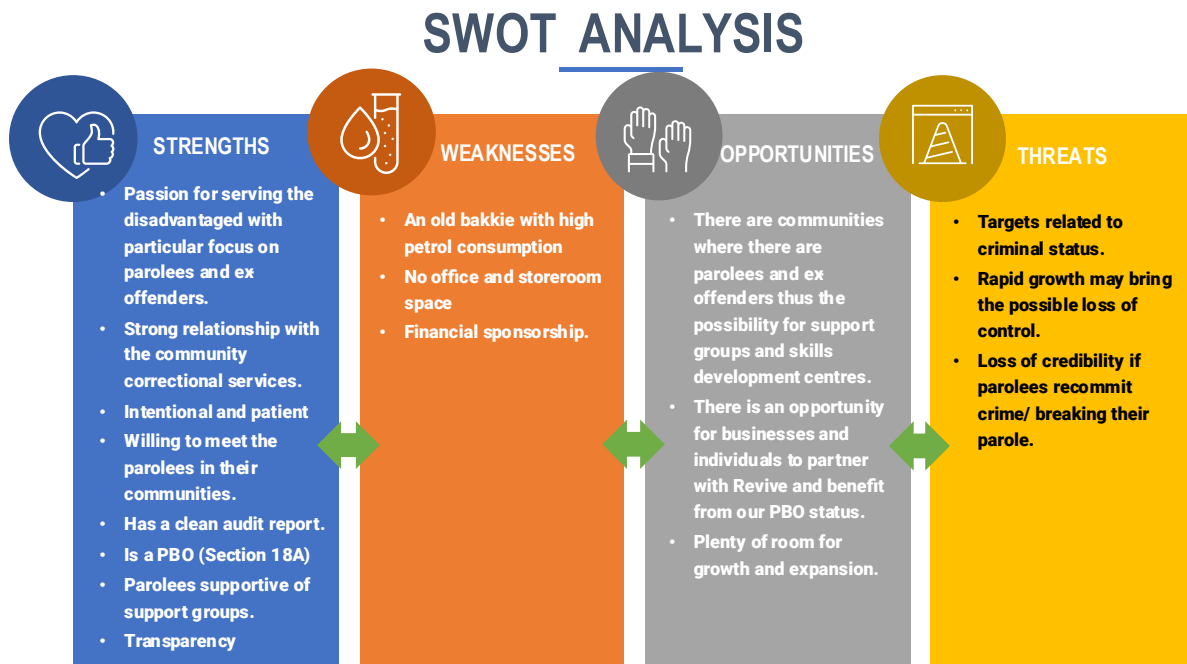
SWOT ANALYSIS

STRENGTHS

- Passion for serving the disadvantaged with particular focus on parolees and ex offenders.
- Strong relationship with the community correctional services.
- Intentional and patient
- Willing to meet the parolees in their communities.
- Has a clean audit report.
- Is a PBO (Section 18A)
- Parolees supportive of support groups.
- Transparency

WEAKNESSES

- An old bakkie with high petrol consumption
- No office and storeroom space
- Financial sponsorship.

OPPORTUNITIES

- There are communities where there are parolees and ex offenders thus the possibility for support groups and skills development centres.
- There is an opportunity for businesses and individuals to partner with Revive and benefit from our PBO status.
- Plenty of room for growth and expansion.

THREATS

- Targets related to criminal status.
- Rapid growth may bring the possible loss of control.
- Loss of credibility if parolees recommit crime/ breaking their parole.